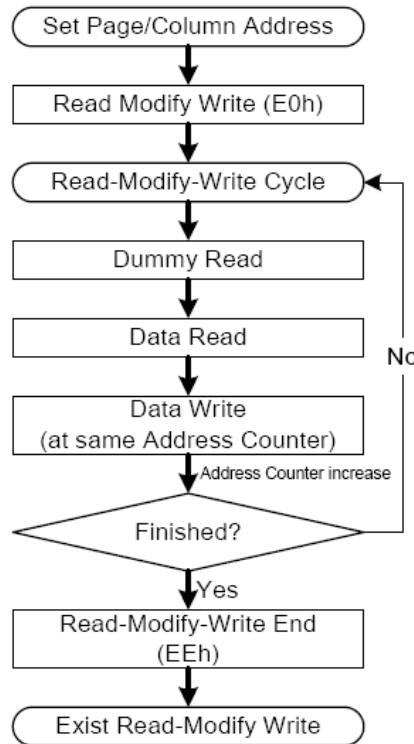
Set Page/Column Address

Read Modify Write (E0h)

Read-Modify-Write Cycle

Dummy Read

Data Read

No

Data Write
(at same Address Counter)

Address Counter increase

Finished?

Yes

Read-Modify-Write End
(EEh)

Exist Read-Modify Write